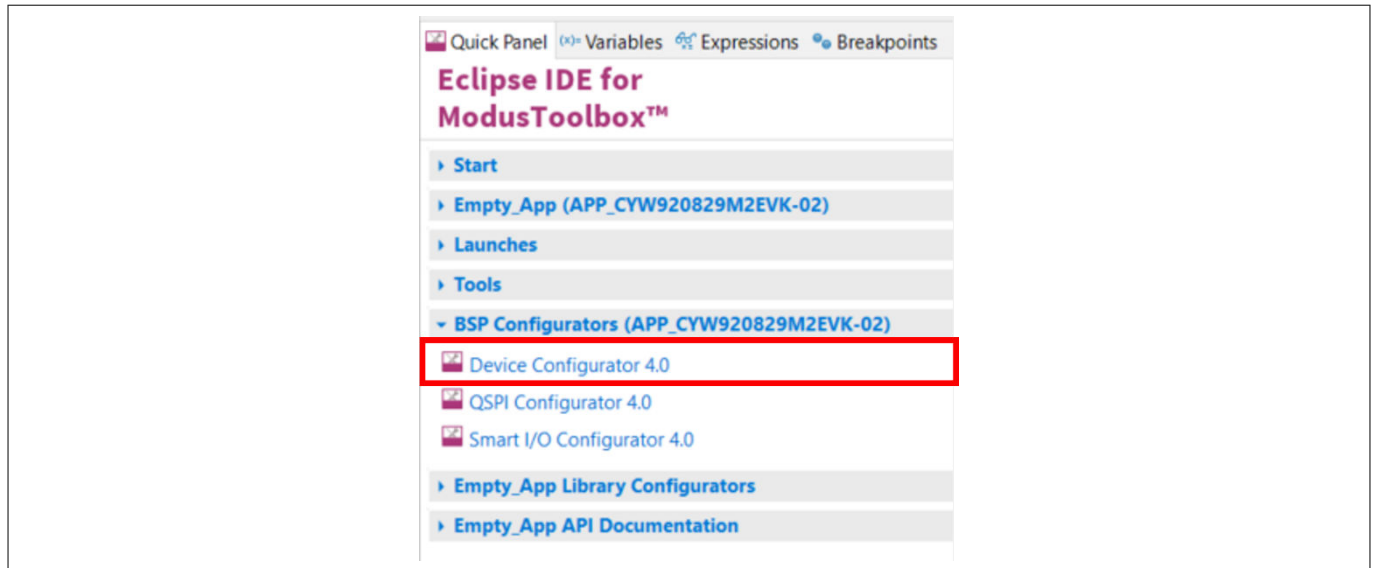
Quick Panel (x)= Variables Expressions Breakpoints

Eclipse IDE for ModusToolbox™

Start

Empty_App (APP_CYW920829M2EVK-02)

Launches

Tools

BSP Configurators (APP_CYW920829M2EVK-02)

Device Configurator 4.0

QSPI Configurator 4.0

Smart I/O Configurator 4.0

Empty_App Library Configurators

Empty_App API Documentation